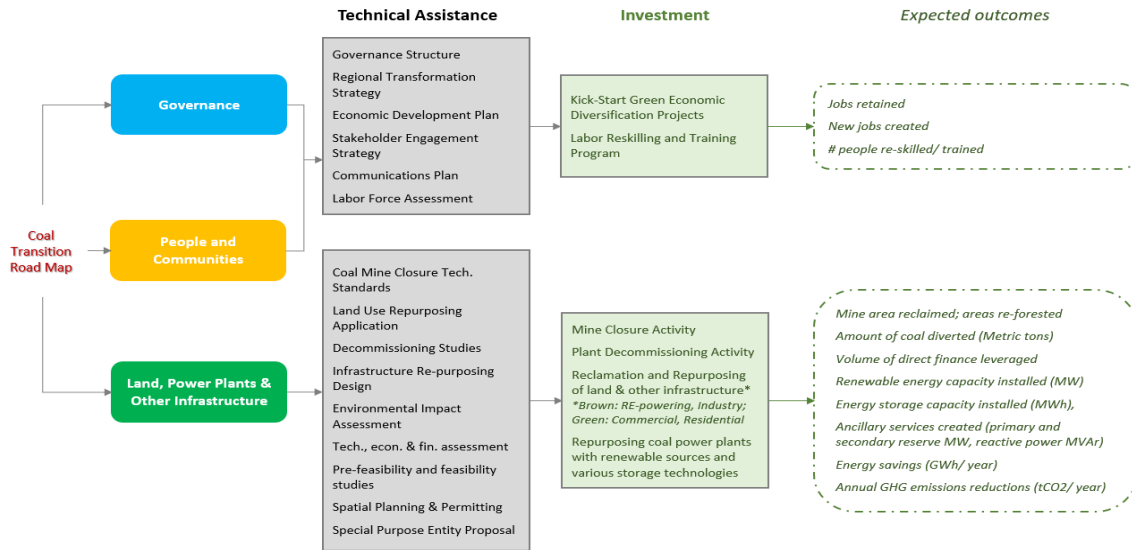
Technical Assistance

Investment

Expected outcomes

Coal Transition Road Map

Governance

People and Communities

Land, Power Plants & Other Infrastructure

Governance Structure
Regional Transformation Strategy
Economic Development Plan
Stakeholder Engagement Strategy
Communications Plan
Labor Force Assessment

Kick-Start Green Economic Diversification Projects
Labor Reskilling and Training Program

Jobs retained
New jobs created
# people re-skilled/ trained

Coal Mine Closure Tech. Standards
Land Use Repurposing Application
Decommissioning Studies
Infrastructure Re-purposing Design
Environmental Impact Assessment
Tech., econ. & fin. assessment
Pre-feasibility and feasibility studies
Spatial Planning & Permitting
Special Purpose Entity Proposal

Mine Closure Activity
Plant Decommissioning Activity
Reclamation and Repurposing of land & other infrastructure*
*Brown: RE-powering, Industry; Green: Commercial, Residential
Repurposing coal power plants with renewable sources and various storage technologies

Mine area reclaimed; areas re-forested
Amount of coal diverted (Metric tons)
Volume of direct finance leveraged
Renewable energy capacity installed (MW)
Energy storage capacity installed (MWh),
Ancillary services created (primary and secondary reserve MW, reactive power MVAr)
Energy savings (GWh/ year)
Annual GHG emissions reductions (tCO2/ year)